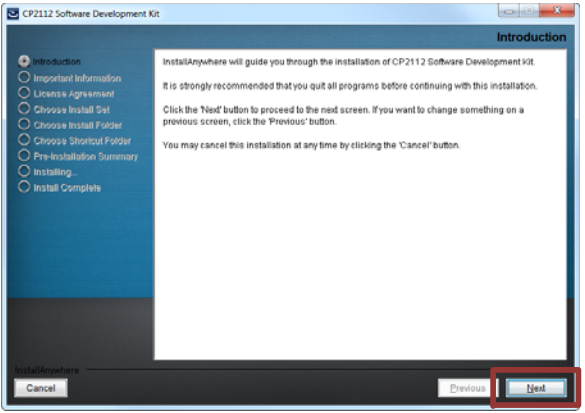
CP2112 Software Development Kit

Introduction

Introduction
Important Information
License Agreement
Choose Install Set
Choose Install Folder
Choose Shortcut Folder
Pre-Installation Summary
Installing...
Install Complete

InstallAnywhere will guide you through the installation of CP2112 Software Development Kit.

It is strongly recommended that you quit all programs before continuing with this installation.

Click the 'Next' button to proceed to the next screen. If you want to change something on a previous screen, click the 'Previous' button.

You may cancel this installation at any time by clicking the 'Cancel' button.

InstallAnywhere

Cancel

Previous

Next